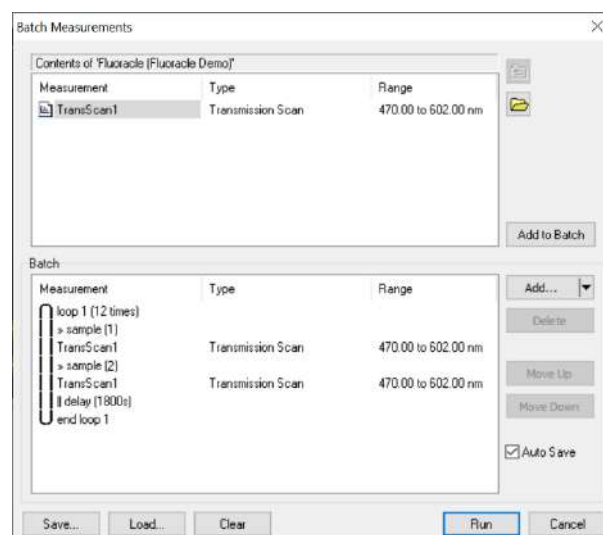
Batch Measurements

Contents of 'Fluoracle (Fluoracle Demo)'

| Measurement | Type | Range |
|---|---|---|
| TransScan1 | Transmission Scan | 470.00 to 602.00 nm |

Add to Batch

Batch

| Measurement | Type | Range |
|---|---|---|
| loop 1 (12 times) | | |
| » sample (1) | | |
| TransScan1 | Transmission Scan | 470.00 to 602.00 nm |
| » sample (2) | | |
| TransScan1 | Transmission Scan | 470.00 to 602.00 nm |
| ‖ delay (1800s) | | |
| end loop 1 | | |

Add...

Delete

Move Up

Move Down

Auto Save

Save...

Load...

Clear

Run

Cancel